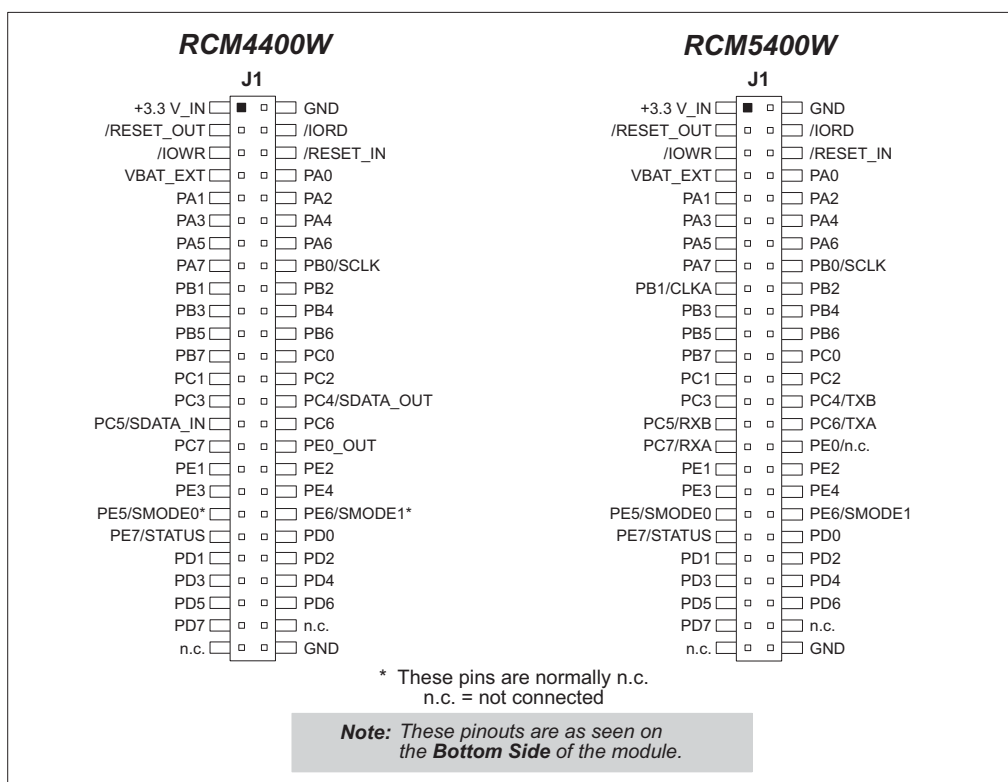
RCM4400W

J1

| | |
|---|---|
| +3.3 V_IN | GND |
| /RESET_OUT | /IORD |
| /IOWR | /RESET_IN |
| VBAT_EXT | PA0 |
| PA1 | PA2 |
| PA3 | PA4 |
| PA5 | PA6 |
| PA7 | PB0/SCLK |
| PB1 | PB2 |
| PB3 | PB4 |
| PB5 | PB6 |
| PB7 | PC0 |
| PC1 | PC2 |
| PC3 | PC4/SDATA_OUT |
| PC5/SDATA_IN | PC6 |
| PC7 | PE0_OUT |
| PE1 | PE2 |
| PE3 | PE4 |
| PE5/SMODE0* | PE6/SMODE1* |
| PE7/STATUS | PD0 |
| PD1 | PD2 |
| PD3 | PD4 |
| PD5 | PD6 |
| PD7 | n.c. |
| n.c. | GND |

RCM5400W

J1

| | |
|---|---|
| +3.3 V_IN | GND |
| /RESET_OUT | /IORD |
| /IOWR | /RESET_IN |
| VBAT_EXT | PA0 |
| PA1 | PA2 |
| PA3 | PA4 |
| PA5 | PA6 |
| PA7 | PB0/SCLK |
| PB1/CLKA | PB2 |
| PB3 | PB4 |
| PB5 | PB6 |
| PB7 | PC0 |
| PC1 | PC2 |
| PC3 | PC4/TXB |
| PC5/RXB | PC6/TXA |
| PC7/RXA | PE0/n.c. |
| PE1 | PE2 |
| PE3 | PE4 |
| PE5/SMODE0 | PE6/SMODE1 |
| PE7/STATUS | PD0 |
| PD1 | PD2 |
| PD3 | PD4 |
| PD5 | PD6 |
| PD7 | n.c. |
| n.c. | GND |

* These pins are normally n.c.
n.c. = not connected

Note: These pinouts are as seen on the Bottom Side of the module.